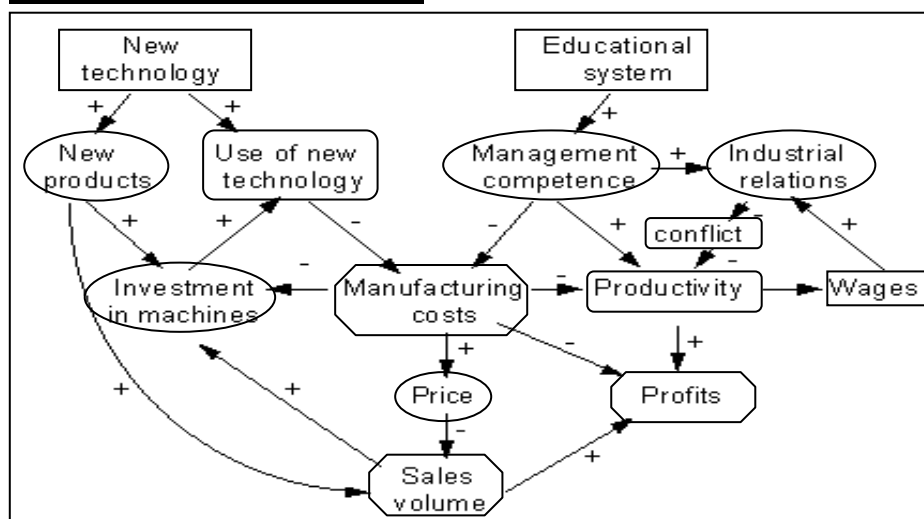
New technology

Educational system

+

+

+

New products

Use of new technology

Management competence

+

Industrial relations

+

+

-

-

+

conflict

-

+

-

-

Investment in machines

Manufacturing costs

-

Productivity

Wages

+

-

+

Price

Profits

+

+

-

Sales volume

+